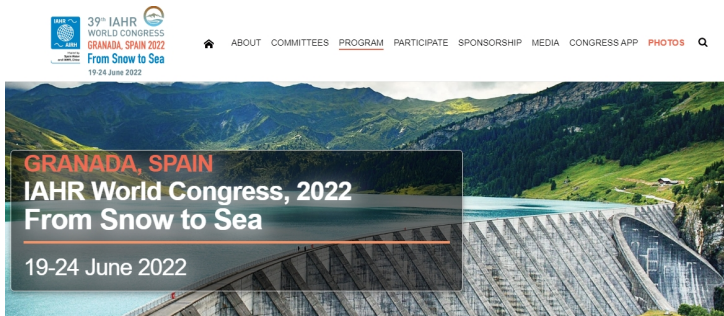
IAHR AIRH
39th IAHR WORLD CONGRESS
GRANADA, SPAIN 2022
From Snow to Sea
19-24 June 2022

ABOUT COMMITTEES PROGRAM PARTICIPATE SPONSORSHIP MEDIA CONGRESS APP PHOTOS

GRANADA, SPAIN
IAHR World Congress, 2022
From Snow to Sea

19-24 June 2022